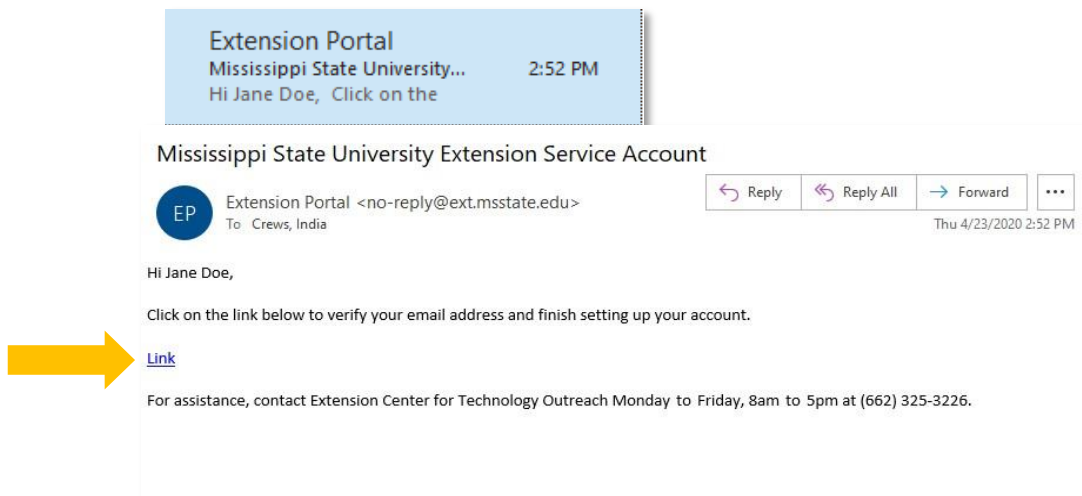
Extension Portal
Mississippi State University... 2:52 PM
Hi Jane Doe, Click on the

Mississippi State University Extension Service Account

EP
Extension Portal <no-reply@ext.msstate.edu>
To Crews, India

Reply | Reply All | Forward | ...

Thu 4/23/2020 2:52 PM

Hi Jane Doe,

Click on the link below to verify your email address and finish setting up your account.

Link

For assistance, contact Extension Center for Technology Outreach Monday to Friday, 8am to 5pm at (662) 325-3226.